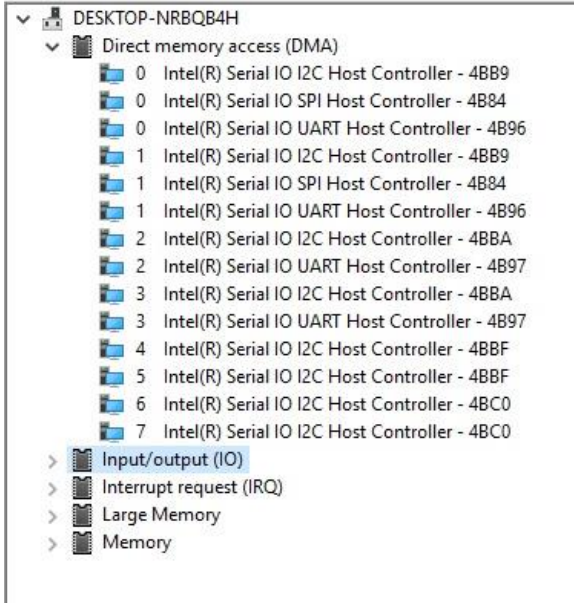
DESKTOP-NRBQB4H
Direct memory access (DMA)
0 Intel(R) Serial IO I2C Host Controller - 4BB9
0 Intel(R) Serial IO SPI Host Controller - 4B84
0 Intel(R) Serial IO UART Host Controller - 4B96
1 Intel(R) Serial IO I2C Host Controller - 4BB9
1 Intel(R) Serial IO SPI Host Controller - 4B84
1 Intel(R) Serial IO UART Host Controller - 4B96
2 Intel(R) Serial IO I2C Host Controller - 4BBA
2 Intel(R) Serial IO UART Host Controller - 4B97
3 Intel(R) Serial IO I2C Host Controller - 4BBA
3 Intel(R) Serial IO UART Host Controller - 4B97
4 Intel(R) Serial IO I2C Host Controller - 4BBF
5 Intel(R) Serial IO I2C Host Controller - 4BBF
6 Intel(R) Serial IO I2C Host Controller - 4BC0
7 Intel(R) Serial IO I2C Host Controller - 4BC0
Input/output (IO)
Interrupt request (IRQ)
Large Memory
Memory